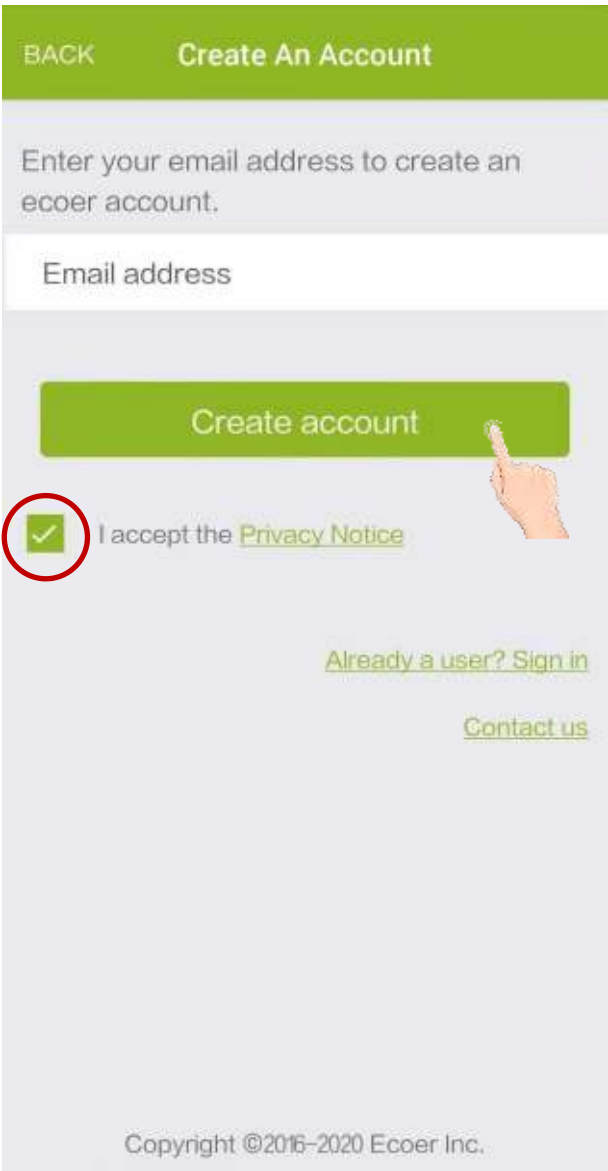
BACK Create An Account

Enter your email address to create an ecoer account.

Email address

Create account

I accept the Privacy Notice

Already a user? Sign in

Contact us

Copyright ©2016-2020 Ecoer Inc.